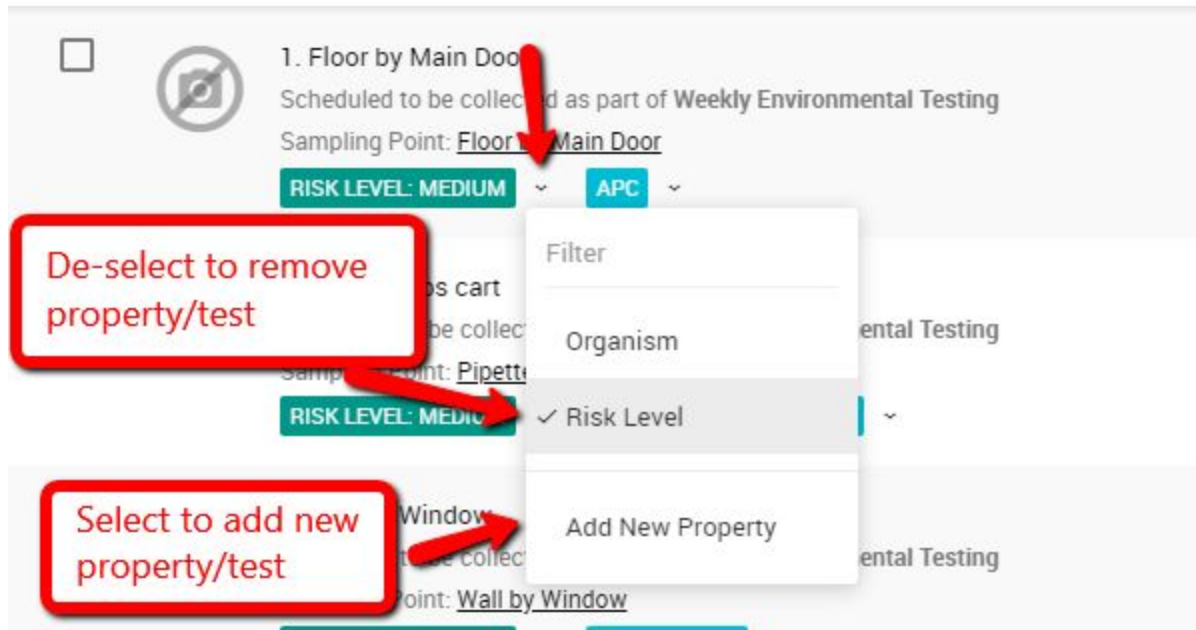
1. Floor by Main Doo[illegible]

Scheduled to be collec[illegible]d as part of **Weekly Environmental Testing**

Sampling Point: Floor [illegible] Main Door

RISK LEVEL: MEDIUM

APC

Filter

Organism

✓ Risk Level

Add New Property

De-select to remove property/test

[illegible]s cart

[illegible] be collec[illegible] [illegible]ental Testing

Samp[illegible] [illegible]oint: Pipett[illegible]

RISK LEVEL: MEDI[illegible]

Select to add new property/test

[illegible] Window

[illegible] be collec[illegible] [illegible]ental Testing

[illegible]oint: Wall by Window